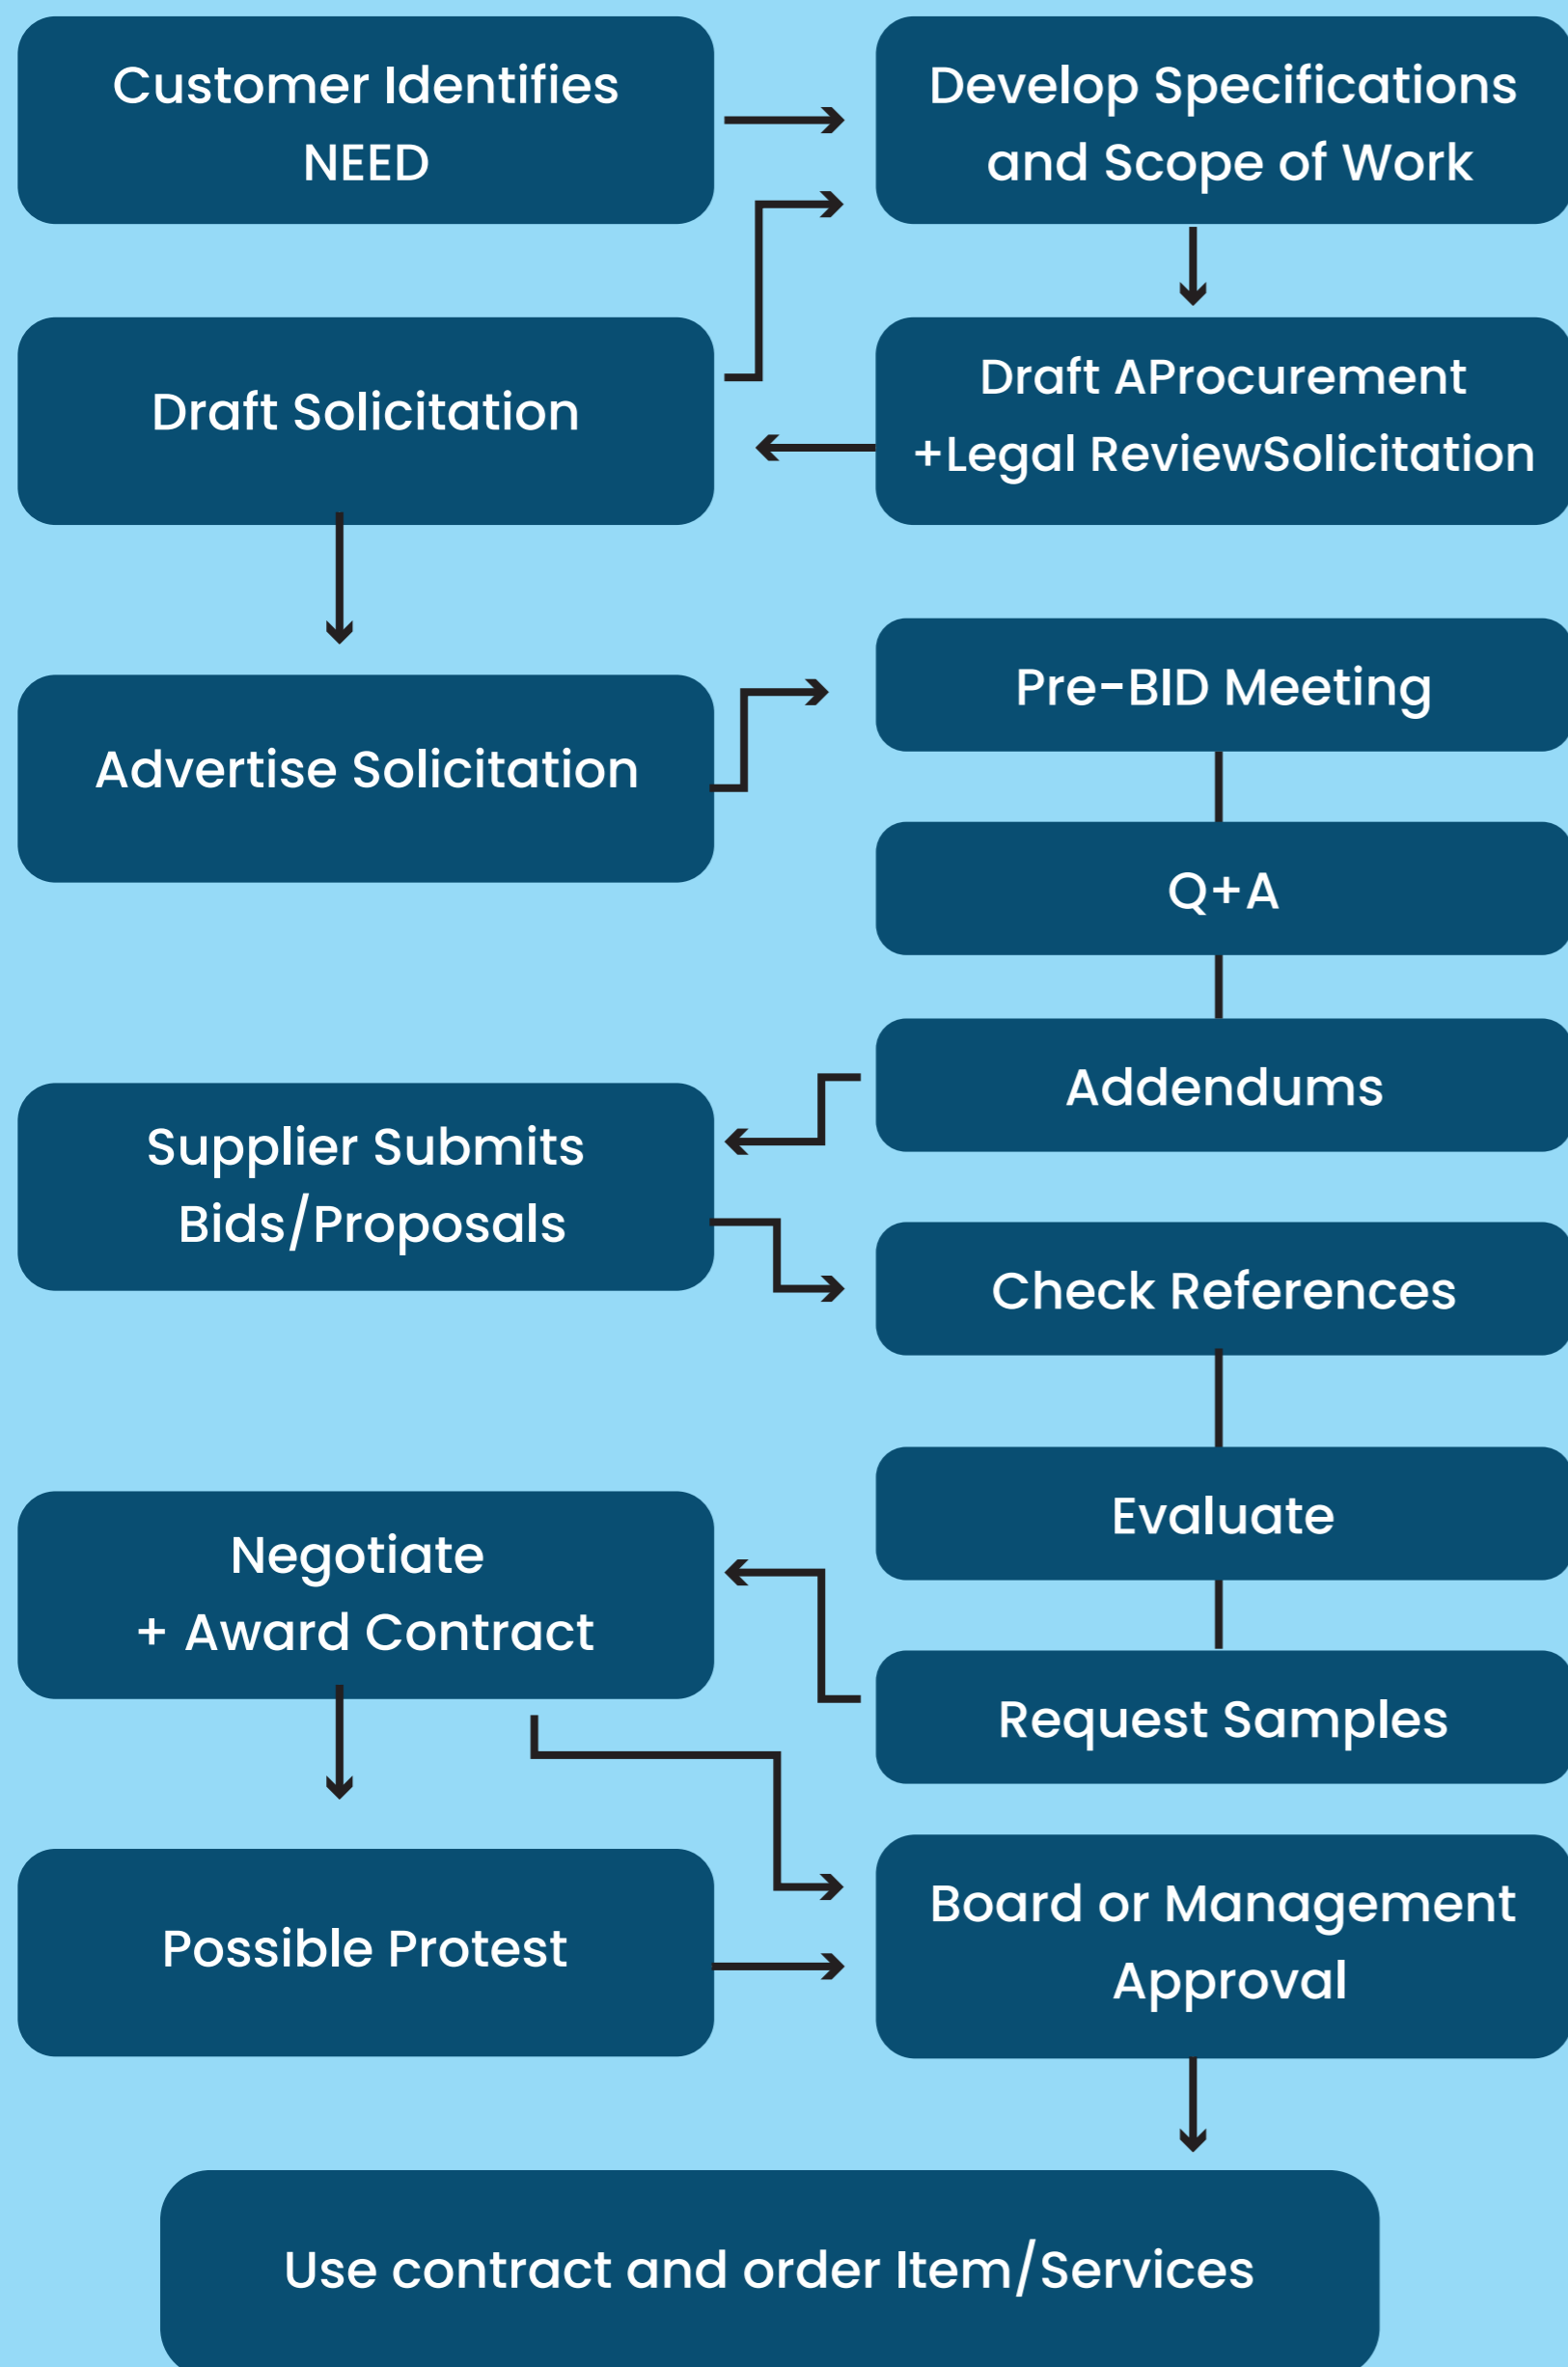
Customer Identifies NEED

Develop Specifications and Scope of Work

Draft Solicitation

Draft AProcurement +Legal ReviewSolicitation

Advertise Solicitation

Pre-BID Meeting

Q+A

Addendums

Supplier Submits Bids/Proposals

Check References

Evaluate

Negotiate + Award Contract

Request Samples

Possible Protest

Board or Management Approval

Use contract and order Item/Services